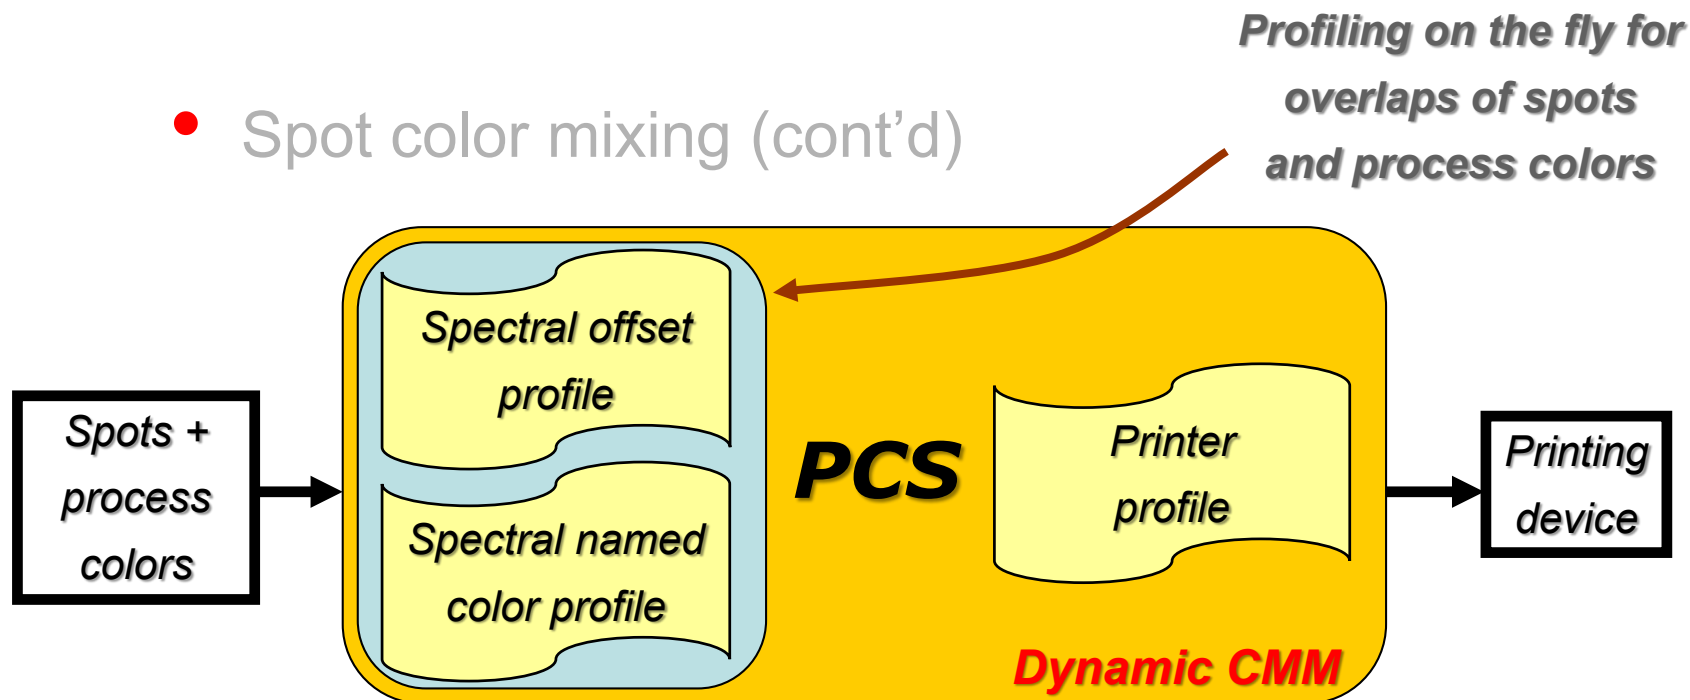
Profiling on the fly for overlaps of spots and process colors

• Spot color mixing (cont'd)

Spots + process colors

Spectral offset profile

Spectral named color profile

PCS

Printer profile

Printing device

Dynamic CMM